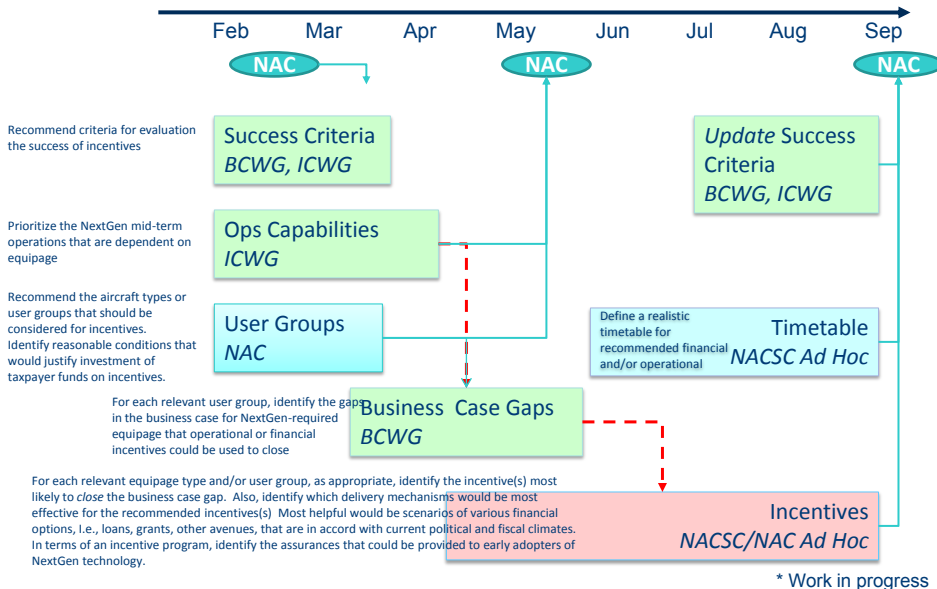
Feb Mar Apr May Jun Jul Aug Sep

NAC

NAC

NAC

Recommend criteria for evaluation the success of incentives

Success Criteria
*BCWG, ICWG*

*Update* Success Criteria
*BCWG, ICWG*

Prioritize the NextGen mid-term operations that are dependent on equipage

Ops Capabilities
*ICWG*

Recommend the aircraft types or user groups that should be considered for incentives. Identify reasonable conditions that would justify investment of taxpayer funds on incentives.

User Groups
*NAC*

Define a realistic timetable for recommended financial and/or operational

Timetable
*NACSC Ad Hoc*

For each relevant user group, identify the gaps in the business case for NextGen-required equipage that operational or financial incentives could be used to close

Business Case Gaps
*BCWG*

For each relevant equipage type and/or user group, as appropriate, identify the incentive(s) most likely to *close* the business case gap. Also, identify which delivery mechanisms would be most effective for the recommended incentives(s) Most helpful would be scenarios of various financial options, i.e., loans, grants, other avenues, that are in accord with current political and fiscal climates. In terms of an incentive program, identify the assurances that could be provided to early adopters of NextGen technology.

Incentives
*NACSC/NAC Ad Hoc*

* Work in progress